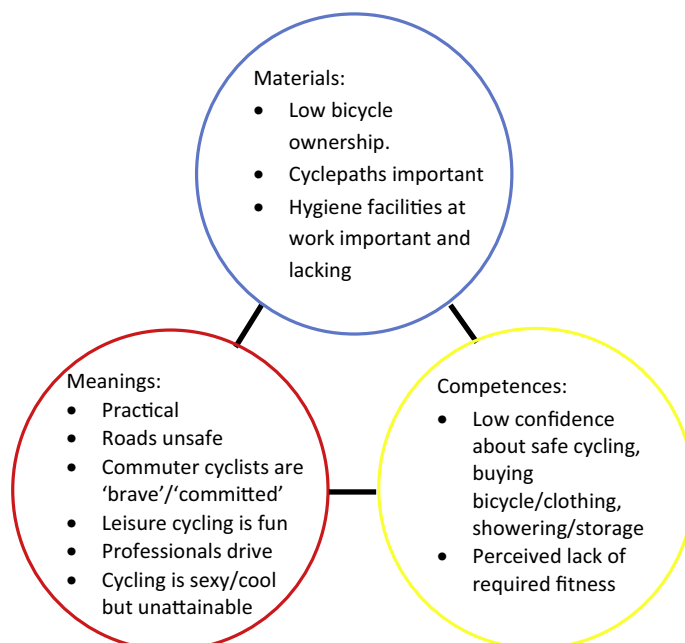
Materials:
- Low bicycle ownership.
- Cyclepaths important
- Hygiene facilities at work important and lacking

Meanings:
- Practical
- Roads unsafe
- Commuter cyclists are ‘brave’/‘committed’
- Leisure cycling is fun
- Professionals drive
- Cycling is sexy/cool but unattainable

Competences:
- Low confidence about safe cycling, buying bicycle/clothing, showering/storage
- Perceived lack of required fitness